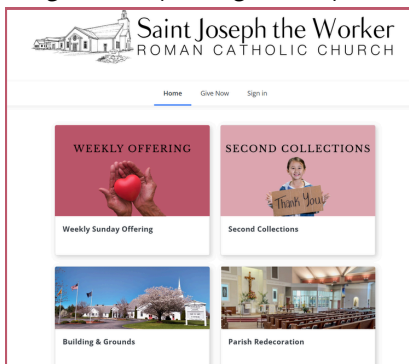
Saint Joseph the Worker
ROMAN CATHOLIC CHURCH

Home Give Now Sign in

WEEKLY OFFERING

Weekly Sunday Offering

SECOND COLLECTIONS

Thank You!

Second Collections

Building & Grounds

Parish Redecoration